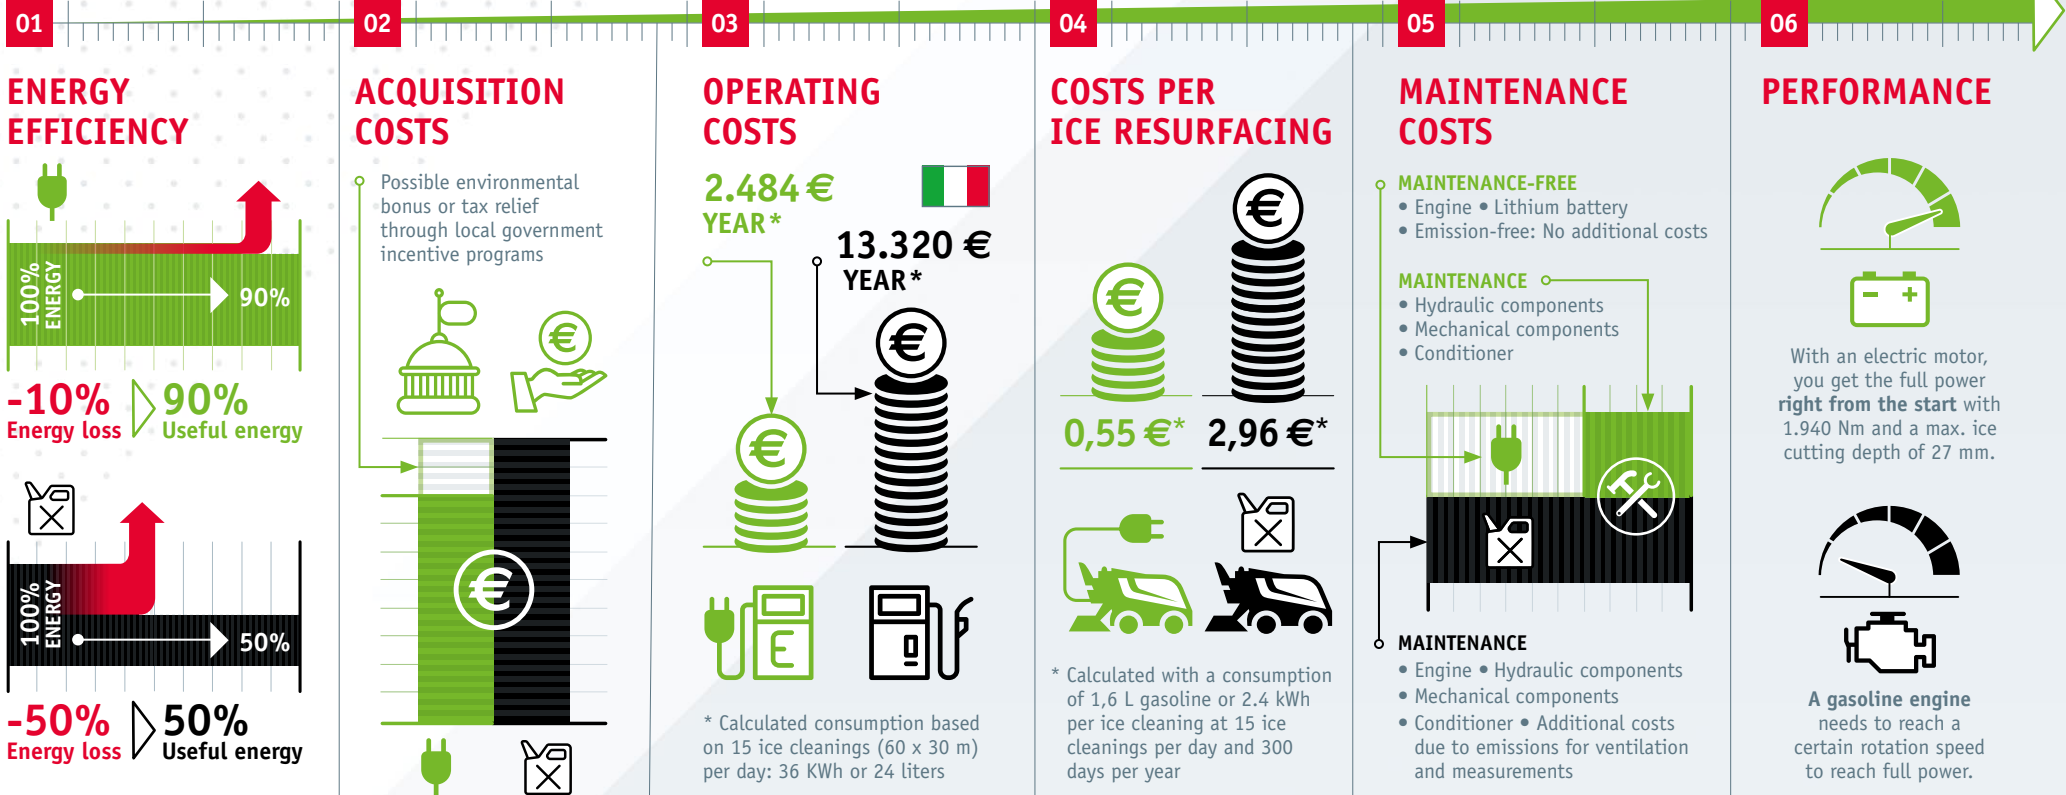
01

ENERGY EFFICIENCY

100% ENERGY

90%

-10% Energy loss

90% Useful energy

100% ENERGY

50%

-50% Energy loss

50% Useful energy

02

ACQUISITION COSTS

Possible environmental bonus or tax relief through local government incentive programs

03

OPERATING COSTS

2.484 € YEAR*

13.320 € YEAR*

* Calculated consumption based on 15 ice cleanings (60 x 30 m) per day: 36 KWh or 24 liters

04

COSTS PER ICE RESURFACING

0,55 €*

2,96 €*

* Calculated with a consumption of 1,6 L gasoline or 2.4 kWh per ice cleaning at 15 ice cleanings per day and 300 days per year

05

MAINTENANCE COSTS

MAINTENANCE-FREE
• Engine • Lithium battery
• Emission-free: No additional costs

MAINTENANCE
• Hydraulic components
• Mechanical components
• Conditioner

MAINTENANCE
• Engine • Hydraulic components
• Mechanical components
• Conditioner • Additional costs due to emissions for ventilation and measurements

06

PERFORMANCE

With an electric motor, you get the full power right from the start with 1.940 Nm and a max. ice cutting depth of 27 mm.

A gasoline engine needs to reach a certain rotation speed to reach full power.